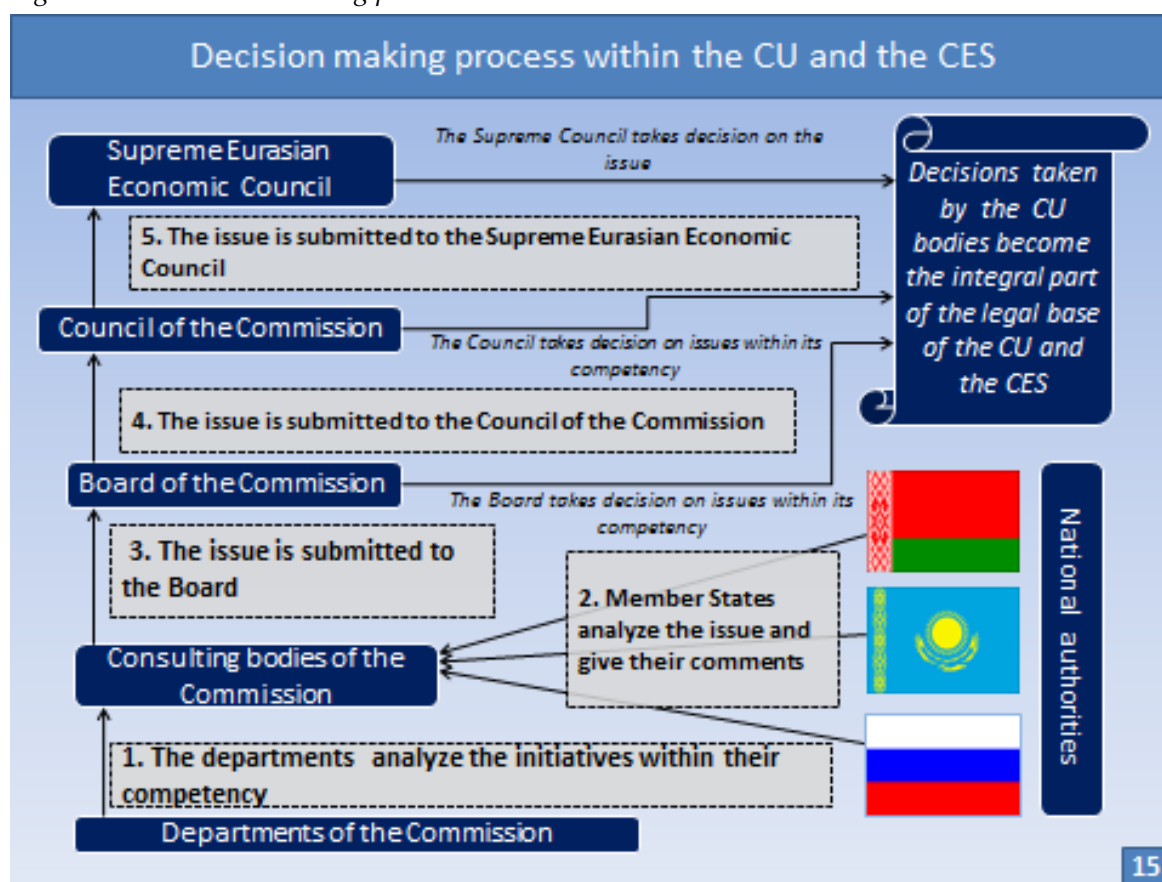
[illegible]

Decision making process within the CU and the CES

Supreme Eurasian Economic Council

The Supreme Council takes decision on the issue

Decisions taken by the CU bodies become the integral part of the legal base of the CU and the CES

5. The issue is submitted to the Supreme Eurasian Economic Council

Council of the Commission

The Council takes decision on issues within its competency

4. The issue is submitted to the Council of the Commission

Board of the Commission

The Board takes decision on issues within its competency

3. The issue is submitted to the Board

2. Member States analyze the issue and give their comments

National authorities

Consulting bodies of the Commission

1. The departments analyze the initiatives within their competency

Departments of the Commission

15